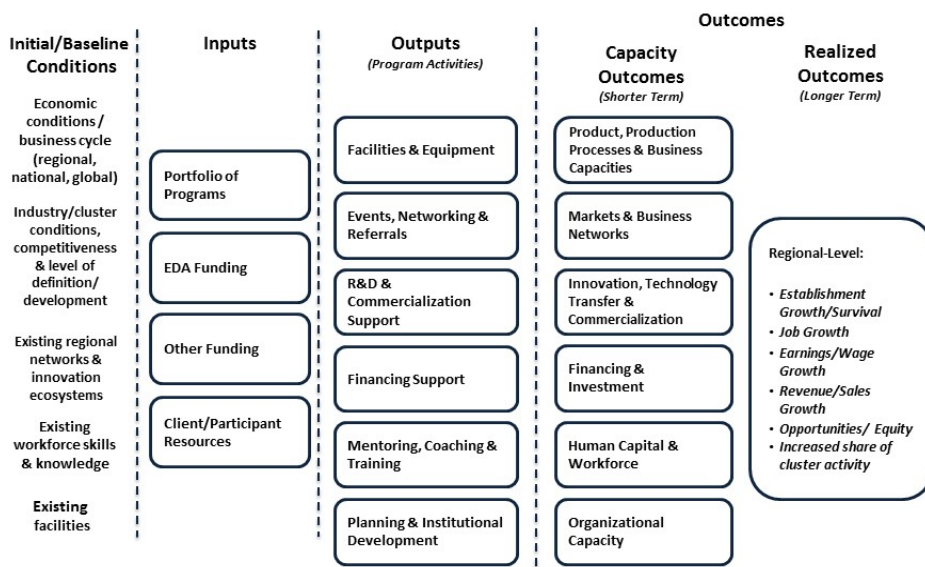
Initial/Baseline Conditions

Economic conditions / business cycle (regional, national, global)

Industry/cluster conditions, competitiveness & level of definition/ development

Existing regional networks & innovation ecosystems

Existing workforce skills & knowledge

Existing facilities

Inputs

Portfolio of Programs

EDA Funding

Other Funding

Client/Participant Resources

Outputs
(Program Activities)

Facilities & Equipment

Events, Networking & Referrals

R&D & Commercialization Support

Financing Support

Mentoring, Coaching & Training

Planning & Institutional Development

Outcomes

Capacity Outcomes
(Shorter Term)

Product, Production Processes & Business Capacities

Markets & Business Networks

Innovation, Technology Transfer & Commercialization

Financing & Investment

Human Capital & Workforce

Organizational Capacity

Realized Outcomes
(Longer Term)

Regional-Level:

• Establishment Growth/Survival
• Job Growth
• Earnings/Wage Growth
• Revenue/Sales Growth
• Opportunities/ Equity
• Increased share of cluster activity